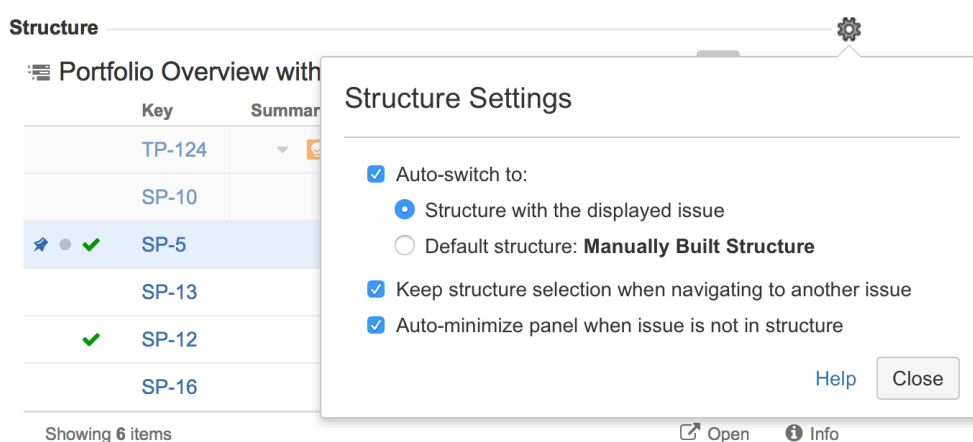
Structure

Portfolio Overview with

| Key | Summar |
|---|---|
| TP-124 | |
| SP-10 | |
| SP-5 | |
| SP-13 | |
| SP-12 | |
| SP-16 | |

Showing **6** items

Open Info

Structure Settings

Auto-switch to:

Structure with the displayed issue

Default structure: **Manually Built Structure**

Keep structure selection when navigating to another issue

Auto-minimize panel when issue is not in structure

Help Close